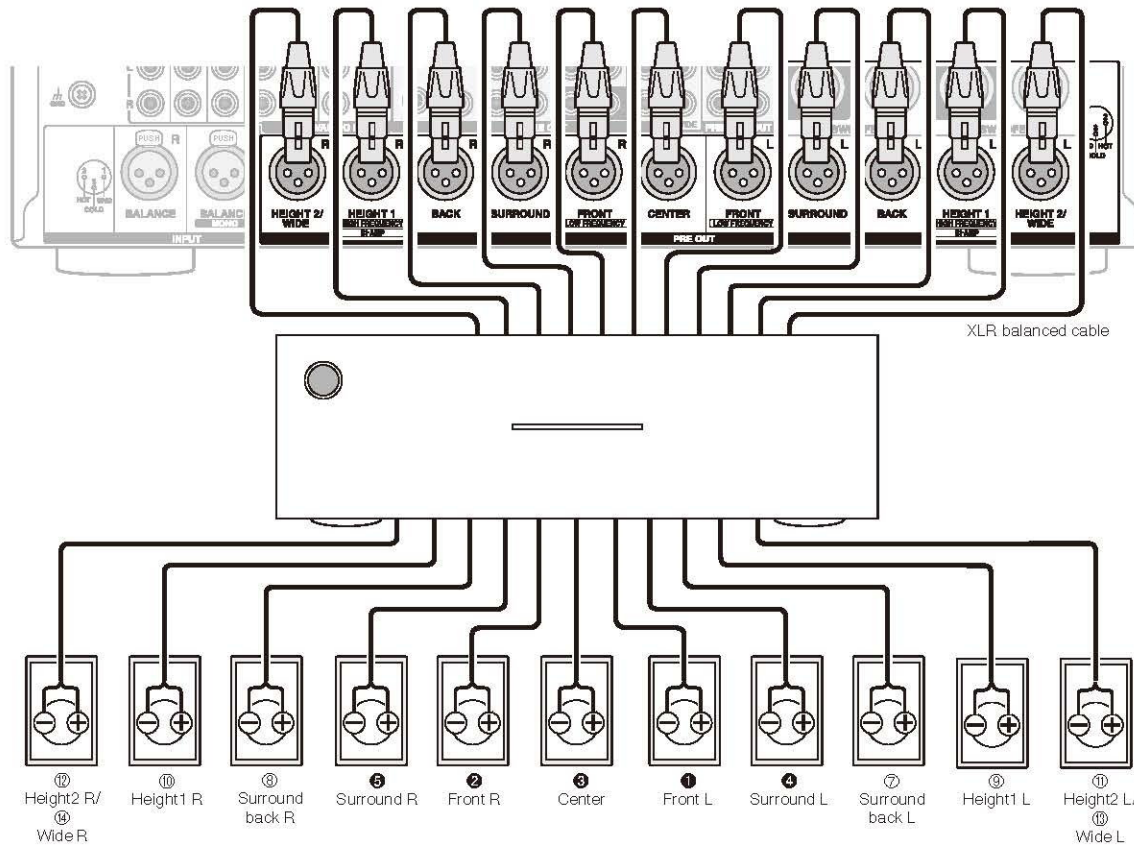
PUSH R
PUSH
HOT GND
COLD
BALANCE
BALANC
INPUT

R
HEIGHT 2/ WIDE
R
HEIGHT 1 HIGH FREQUENCY BI-AMP
BACK
R
SURROUND
R
FRONT LOW FREQUENCY
CENTER
L
FRONT LOW FREQUENCY
L
SURROUND
BACK
L
HEIGHT 1 HIGH FREQUENCY BI-AMP
L
HEIGHT 2/ WIDE
PRE OUT

XLR balanced cable

⑫ Height2 R/ ⑭ Wide R
⑩ Height1 R
⑧ Surround back R
❺ Surround R
❷ Front R
❸ Center
❶ Front L
❹ Surround L
⑦ Surround back L
⑨ Height1 L
⑪ Height2 L/ ⑬ Wide L